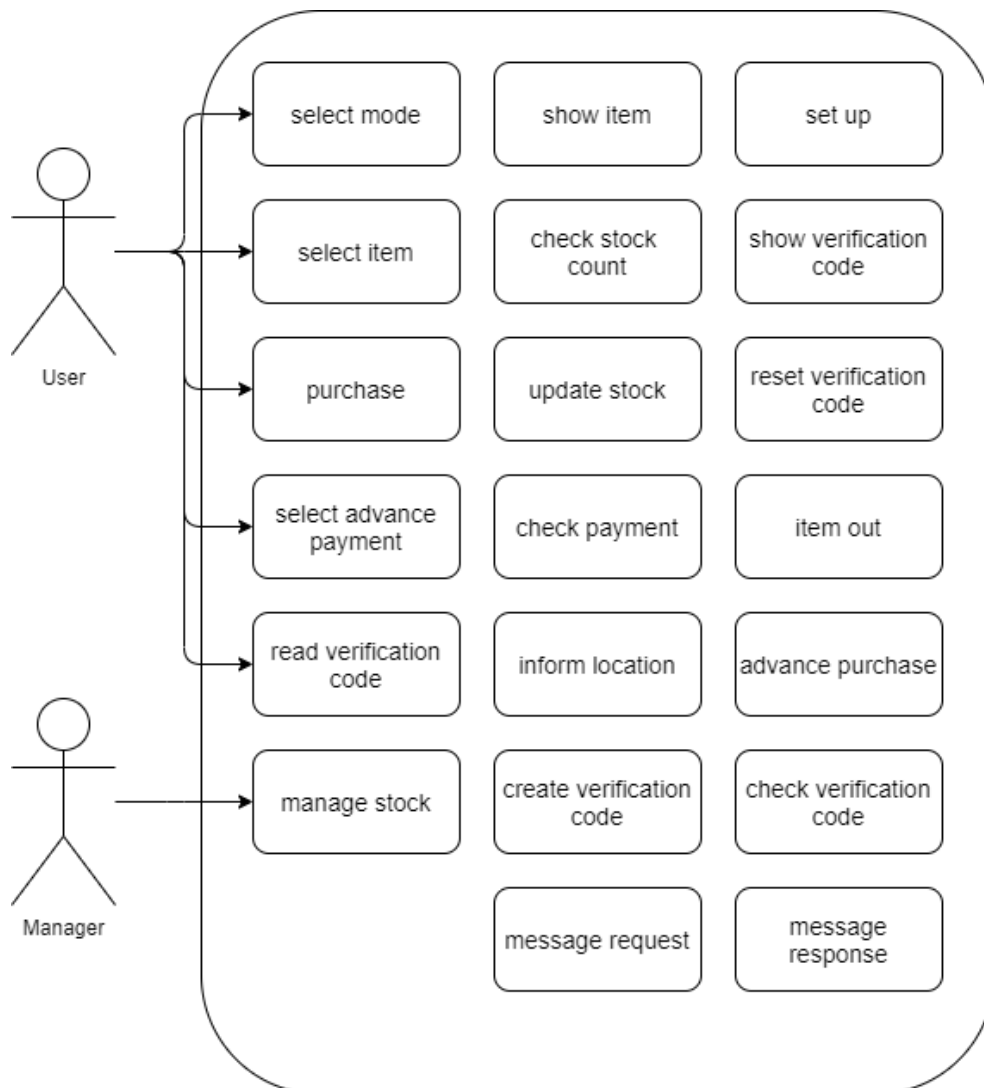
User

Manager

select mode

show item

set up

select item

check stock count

show verification code

purchase

update stock

reset verification code

select advance payment

check payment

item out

read verification code

inform location

advance purchase

manage stock

create verification code

check verification code

message request

message response